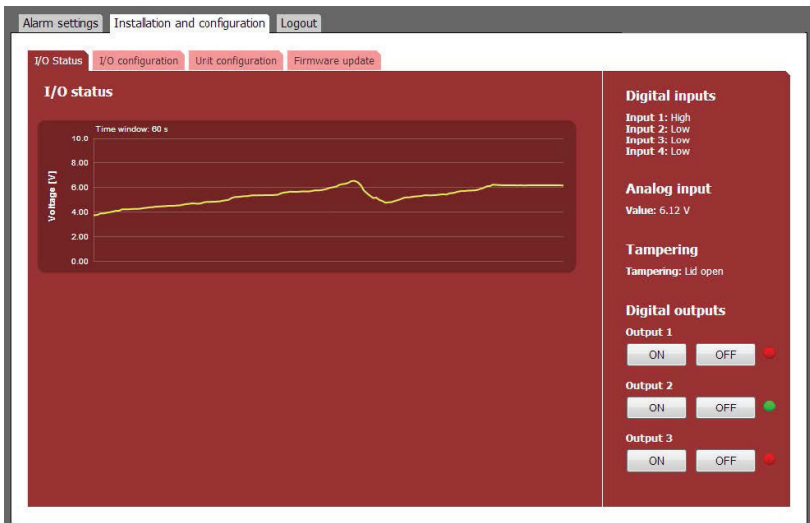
Alarm settings Installation and configuration Logout

I/O Status I/O configuration Unit configuration Firmware update

I/O status

Time window: 60 s

10.0
8.00
6.00
4.00
2.00
0.00

Voltage [V]

Digital inputs

Input 1: High
Input 2: Low
Input 3: Low
Input 4: Low

Analog input

Value: 6.12 V

Tampering

Tampering: Lid open

Digital outputs

Output 1
ON OFF

Output 2
ON OFF

Output 3
ON OFF